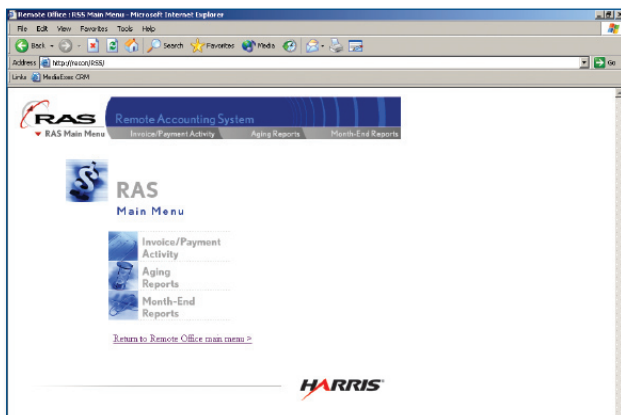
Remote Office : RAS Main Menu - Microsoft Internet Explorer

File Edit View Favorites Tools Help

Back Search Favorites Media

Address http://reson/RAS/ Go

Links MediaExec CRM

RAS Remote Accounting System

RAS Main Menu Invoice/Payment Activity Aging Reports Month-End Reports

RAS
Main Menu

Invoice/Payment Activity

Aging Reports

Month-End Reports

Return to Remote Office main menu >

HARRIS